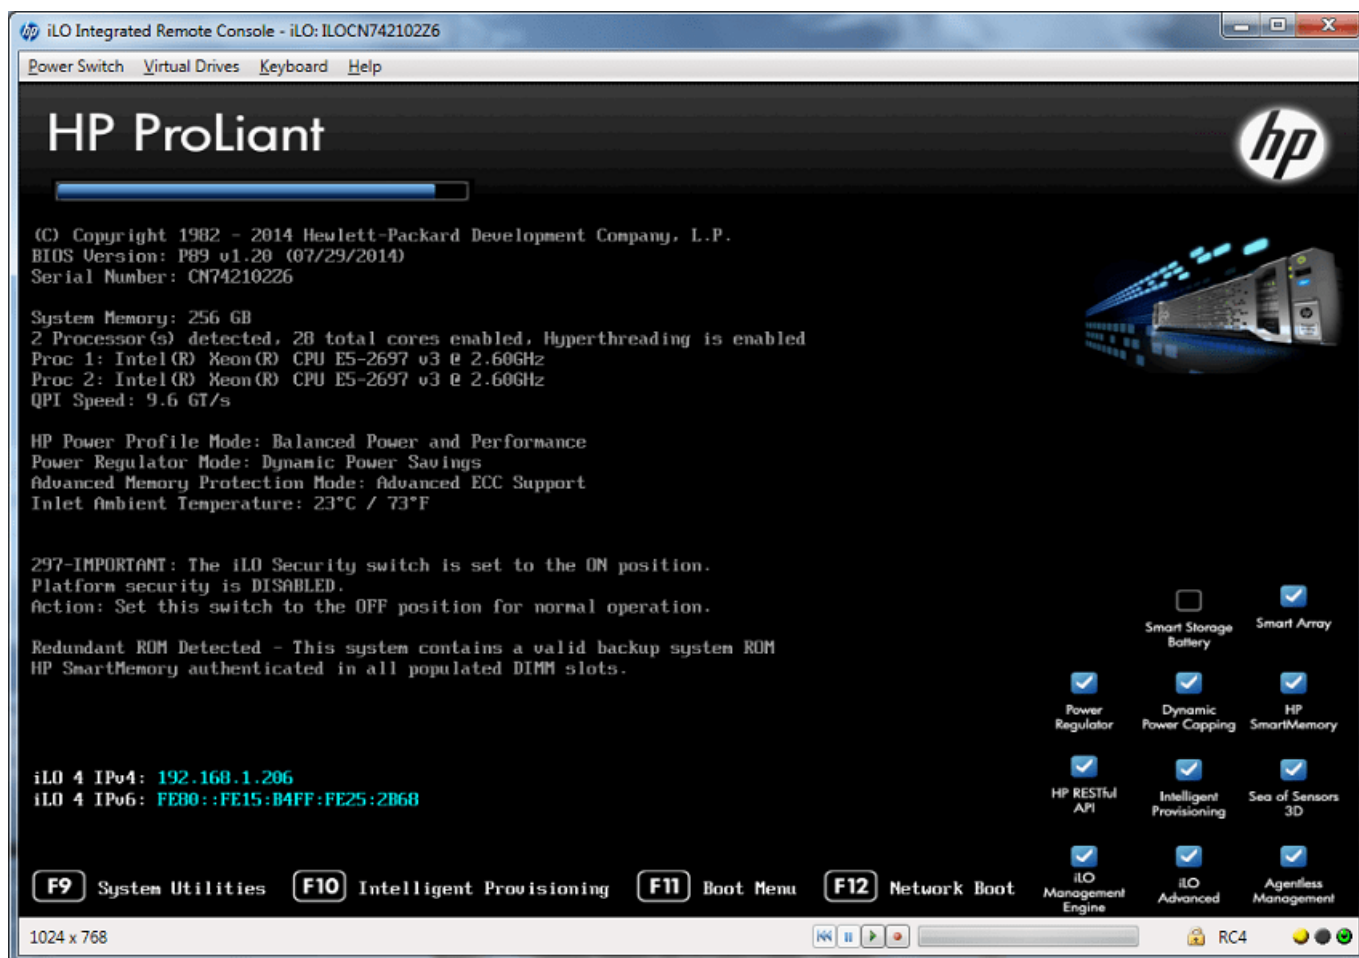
iLO Integrated Remote Console - iLO: ILOCN74210226

Power Switch Virtual Drives Keyboard Help

HP ProLiant

hp

(C) Copyright 1982 - 2014 Hewlett-Packard Development Company, L.P.
BIOS Version: P89 v1.20 (07/29/2014)
Serial Number: CN74210226

System Memory: 256 GB
2 Processor(s) detected, 28 total cores enabled, Hyperthreading is enabled
Proc 1: Intel(R) Xeon(R) CPU E5-2697 v3 @ 2.60GHz
Proc 2: Intel(R) Xeon(R) CPU E5-2697 v3 @ 2.60GHz
QPI Speed: 9.6 GT/s

HP Power Profile Mode: Balanced Power and Performance
Power Regulator Mode: Dynamic Power Savings
Advanced Memory Protection Mode: Advanced ECC Support
Inlet Ambient Temperature: 23°C / 73°F

297-IMPORTANT: The iLO Security switch is set to the ON position.
Platform security is DISABLED.
Action: Set this switch to the OFF position for normal operation.

Redundant ROM Detected - This system contains a valid backup system ROM
HP SmartMemory authenticated in all populated DIMM slots.

iLO 4 IPv4: 192.168.1.206
iLO 4 IPv6: FE80::FE15:B4FF:FE25:2B68

Smart Storage Battery
Smart Array
Power Regulator
Dynamic Power Capping
HP SmartMemory
HP RESTful API
Intelligent Provisioning
Sea of Sensors 3D
iLO Management Engine
iLO Advanced
Agentless Management

F9 System Utilities F10 Intelligent Provisioning F11 Boot Menu F12 Network Boot

1024 x 768
RC4